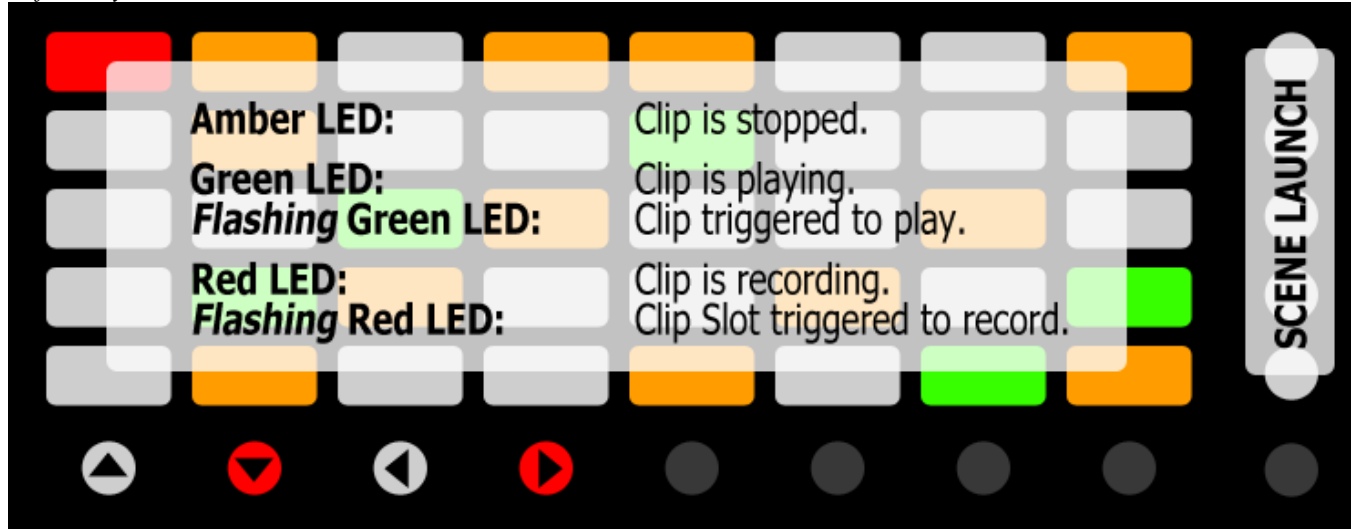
| | |
|---|---|
| **Amber LED:** | Clip is stopped. |
| **Green LED:** | Clip is playing. |
| ***Flashing* Green LED:** | Clip triggered to play. |
| **Red LED:** | Clip is recording. |
| ***Flashing* Red LED:** | Clip Slot triggered to record. |

SCENE LAUNCH